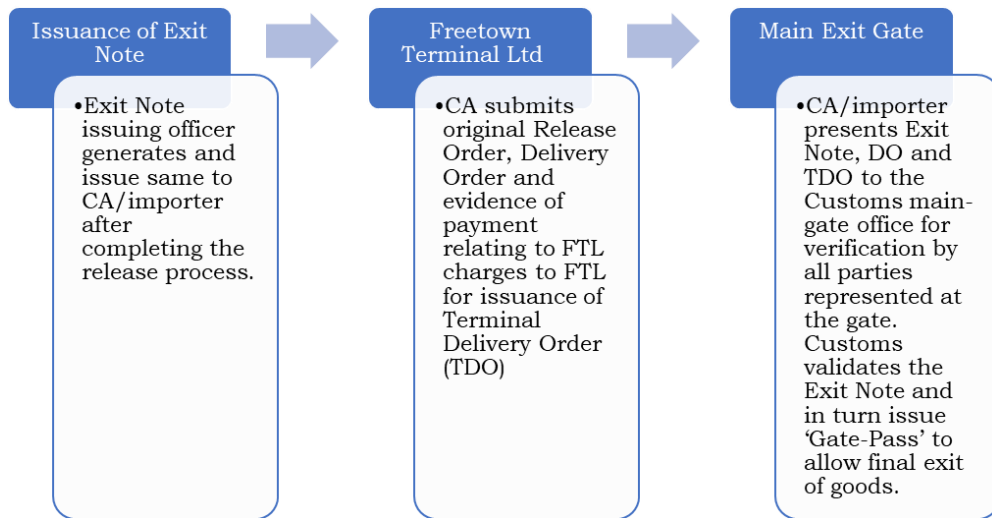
Issuance of Exit Note

•Exit Note issuing officer generates and issue same to CA/importer after completing the release process.

Freetown Terminal Ltd

•CA submits original Release Order, Delivery Order and evidence of payment relating to FTL charges to FTL for issuance of Terminal Delivery Order (TDO)

Main Exit Gate

•CA/importer presents Exit Note, DO and TDO to the Customs main-gate office for verification by all parties represented at the gate. Customs validates the Exit Note and in turn issue 'Gate-Pass' to allow final exit of goods.